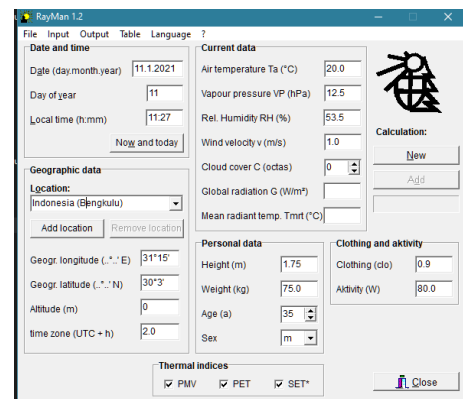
RayMan 1.2

File Input Output Table Language ?

Date and time
Date (day.month.year) 11.1.2021
Day of year 11
Local time (h:mm) 11:27
Now and today

Geographic data
Location:
Indonesia (Bengkulu)
Add location Remove location
Geogr. longitude (..°..' E) 31°15'
Geogr. latitude (..°..' N) 30°3'
Altitude (m) 0
time zone (UTC + h) 2.0

Current data
Air temperature Ta (°C) 20.0
Vapour pressure VP (hPa) 12.5
Rel. Humidity RH (%) 53.5
Wind velocity v (m/s) 1.0
Cloud cover C (octas) 0
Global radiation G (W/m²)
Mean radiant temp. Tmrt (°C)

Calculation:
New
Add

Personal data
Height (m) 1.75
Weight (kg) 75.0
Age (a) 35
Sex m

Clothing and aktivity
Clothing (clo) 0.9
Aktivity (W) 80.0

Thermal indices
PMV PET SET*

Close